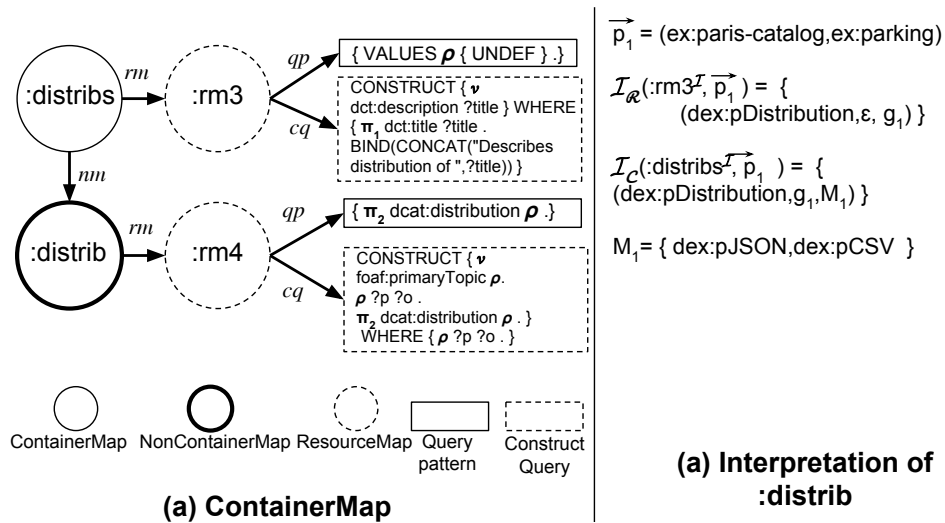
:distribs

rm

:rm3

qp

{ VALUES $\boldsymbol{\rho}$ { UNDEF } .}

cq

CONSTRUCT { $\boldsymbol{\nu}$ dct:description ?title } WHERE { $\boldsymbol{\pi}_1$ dct:title ?title . BIND(CONCAT("Describes distribution of ",?title)) }

nm

:distrib

rm

:rm4

qp

{ $\boldsymbol{\pi}_2$ dcat:distribution $\boldsymbol{\rho}$ .}

cq

CONSTRUCT { $\boldsymbol{\nu}$ foaf:primaryTopic $\boldsymbol{\rho}$. $\boldsymbol{\rho}$ ?p ?o . $\boldsymbol{\pi}_2$ dcat:distribution $\boldsymbol{\rho}$ . } WHERE { $\boldsymbol{\rho}$ ?p ?o . }

ContainerMap NonContainerMap ResourceMap Query pattern Construct Query

(a) ContainerMap

$\overrightarrow{p_1}$ = (ex:paris-catalog,ex:parking)

$\mathcal{I}_{\mathcal{R}}$(:rm3$^{\mathcal{I}}$, $\overrightarrow{p_1}$ ) = { (dex:pDistribution,ε, g$_1$) }

$\mathcal{I}_{\mathcal{C}}$(:distribs$^{\mathcal{I}}$, $\overrightarrow{p_1}$ ) = { (dex:pDistribution,g$_1$,M$_1$) }

M$_1$= { dex:pJSON,dex:pCSV }

(a) Interpretation of :distrib